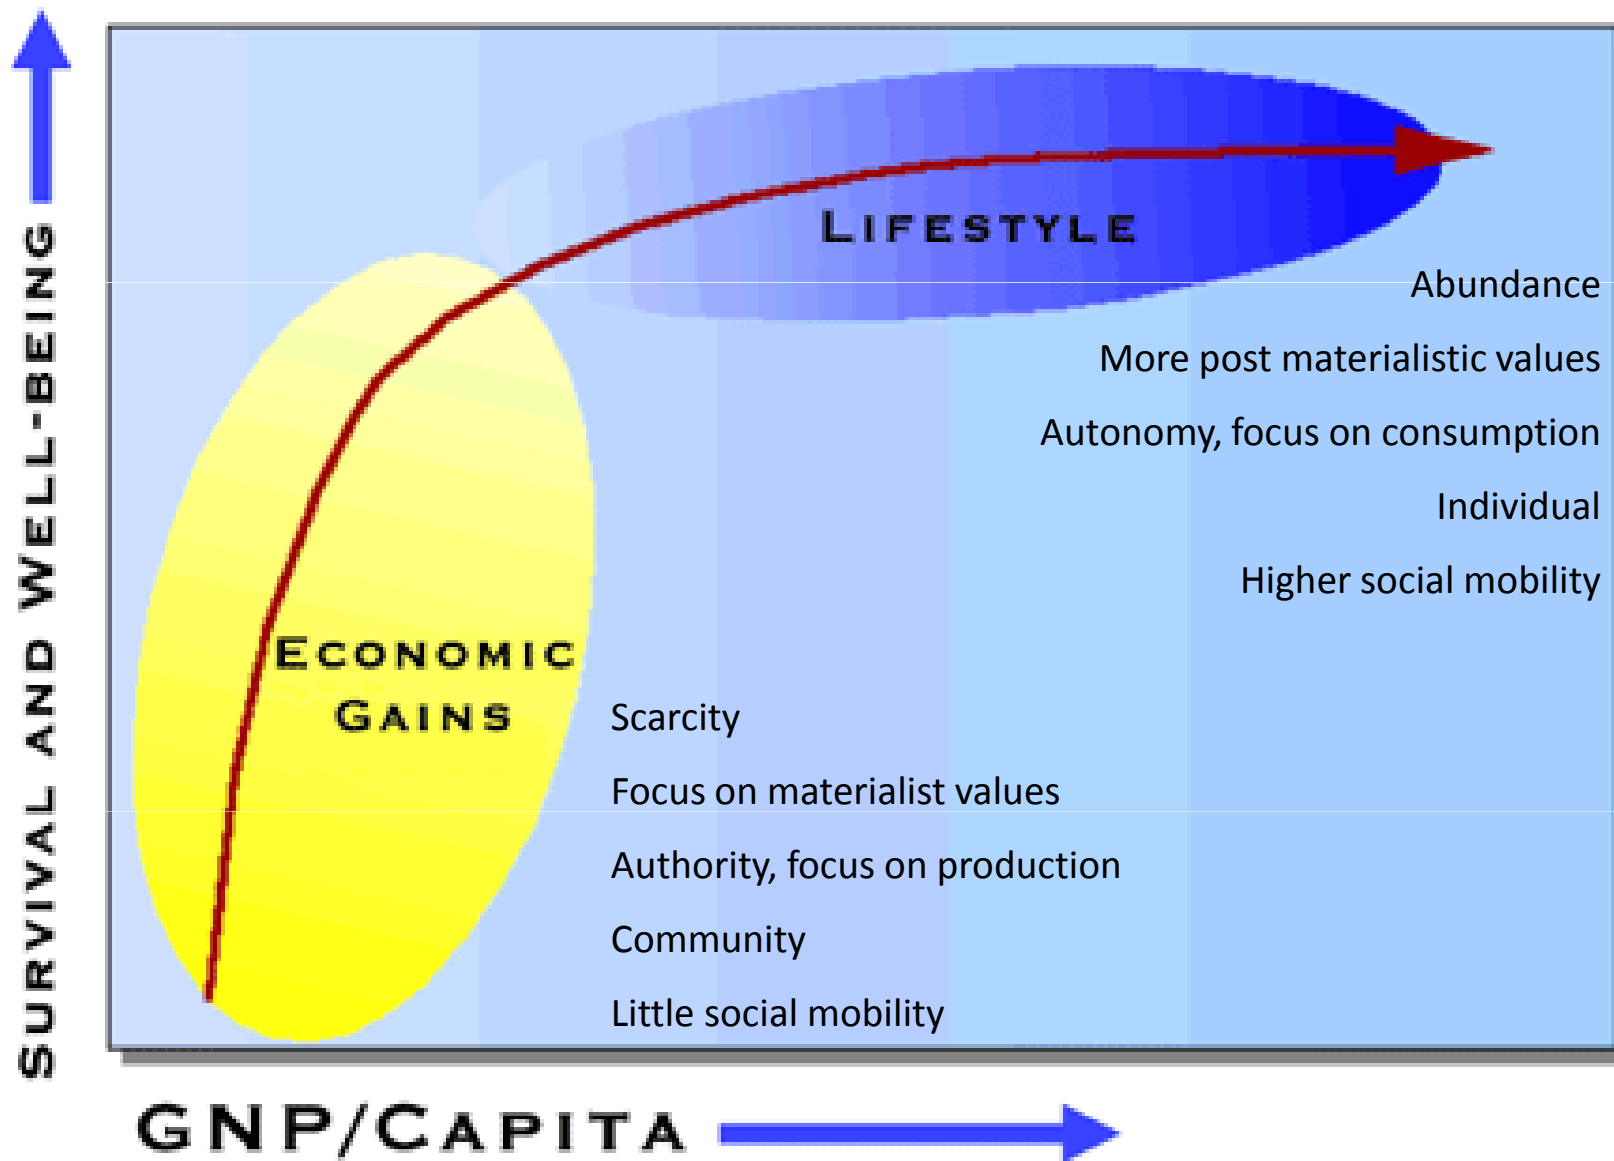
SURVIVAL AND WELL-BEING

LIFESTYLE

Abundance

More post materialistic values

Autonomy, focus on consumption

Individual

Higher social mobility

ECONOMIC GAINS

Scarcity

Focus on materialist values

Authority, focus on production

Community

Little social mobility

GNP/CAPITA